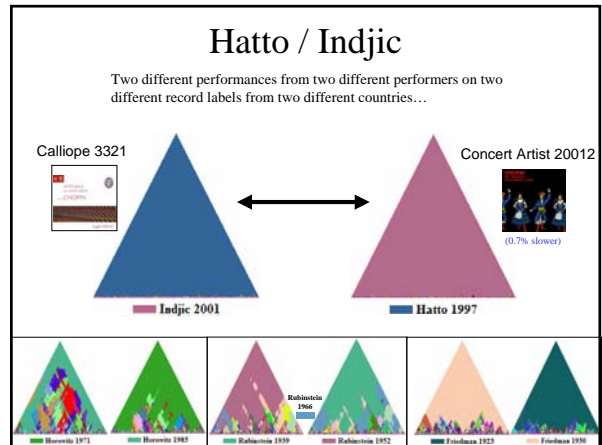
Hatto / Indjic

Two different performances from two different performers on two different record labels from two different countries…

Calliope 3321

Concert Artist 20012

CHOPIN

(0.7% slower)

Indjic 2001

Hatto 1997

Horowitz 1971

Horowitz 1985

Rubinstein 1966

Rubinstein 1939

Rubinstein 1952

Friedman 1923

Friedman 1930